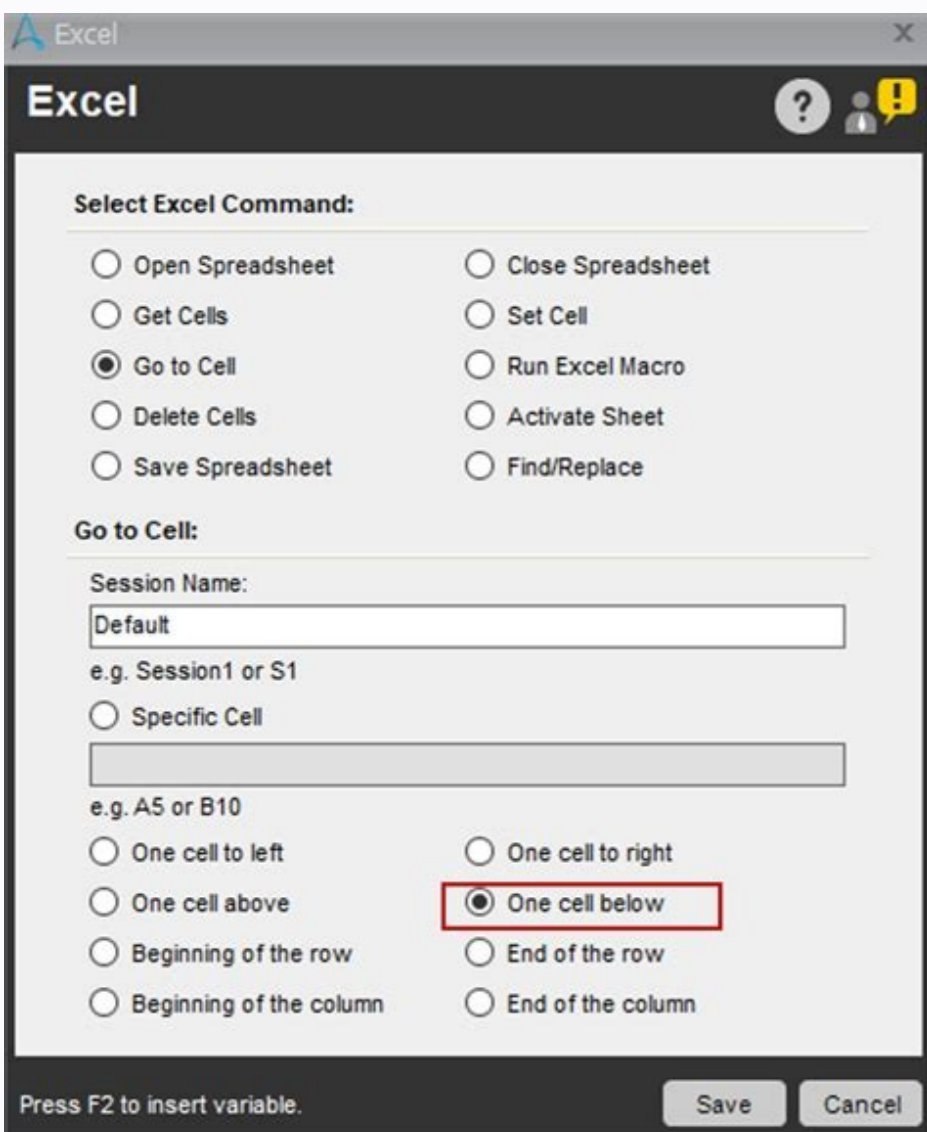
Excel
X

Excel

?

Select Excel Command:

Open Spreadsheet
Close Spreadsheet
Get Cells
Set Cell
Go to Cell
Run Excel Macro
Delete Cells
Activate Sheet
Save Spreadsheet
Find/Replace

Go to Cell:

Session Name:

Default

e.g. Session1 or S1

Specific Cell

e.g. A5 or B10

One cell to left
One cell to right
One cell above
One cell below
Beginning of the row
End of the row
Beginning of the column
End of the column

Press F2 to insert variable.

Save
Cancel